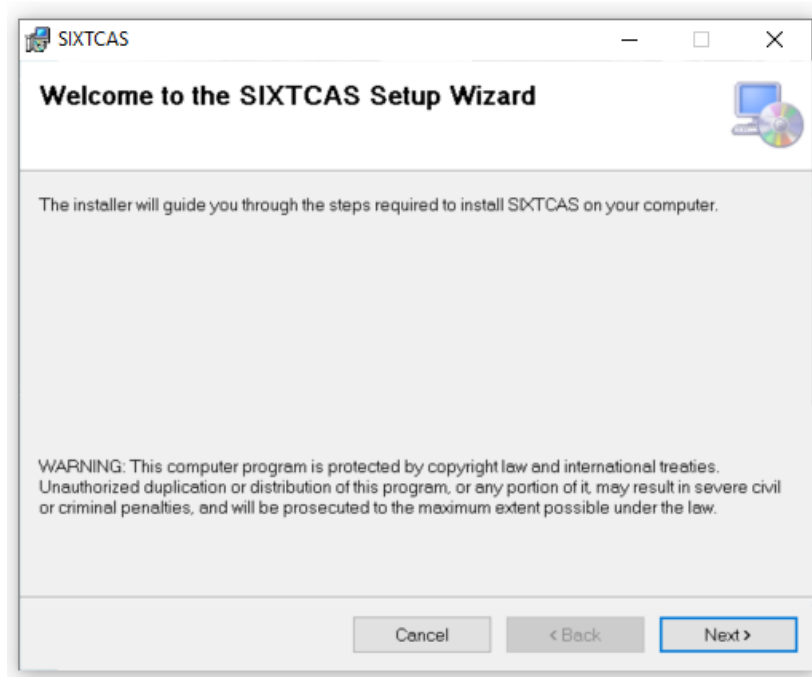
SIXTCAS

Welcome to the SIXTCAS Setup Wizard

The installer will guide you through the steps required to install SIXTCAS on your computer.

WARNING: This computer program is protected by copyright law and international treaties. Unauthorized duplication or distribution of this program, or any portion of it, may result in severe civil or criminal penalties, and will be prosecuted to the maximum extent possible under the law.

Cancel
< Back
Next >